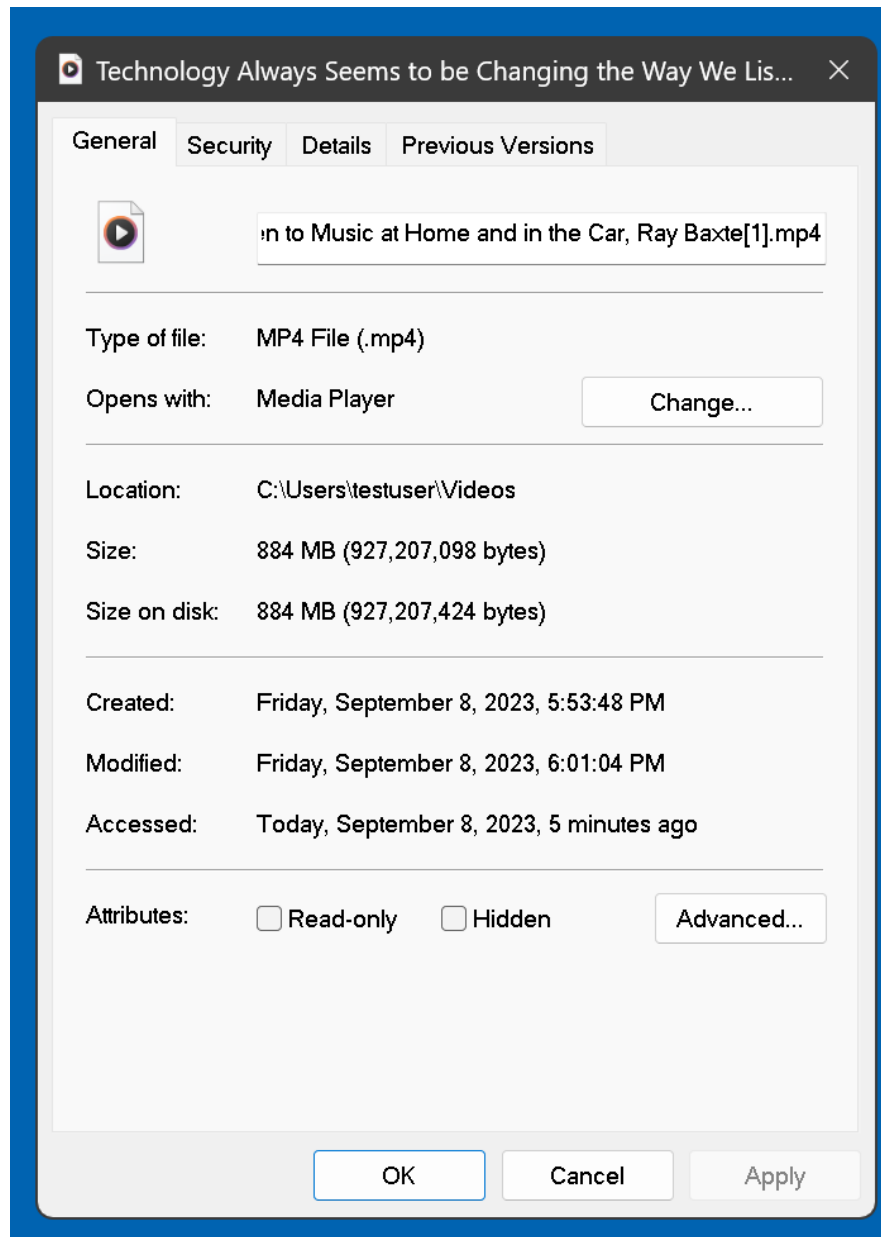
Technology Always Seems to be Changing the Way We Lis...
×

General
Security
Details
Previous Versions

en to Music at Home and in the Car, Ray Baxte[1].mp4

Type of file: MP4 File (.mp4)

Opens with: Media Player
Change...

Location: C:\Users\testuser\Videos

Size: 884 MB (927,207,098 bytes)

Size on disk: 884 MB (927,207,424 bytes)

Created: Friday, September 8, 2023, 5:53:48 PM

Modified: Friday, September 8, 2023, 6:01:04 PM

Accessed: Today, September 8, 2023, 5 minutes ago

Attributes: Read-only Hidden
Advanced...

OK
Cancel
Apply